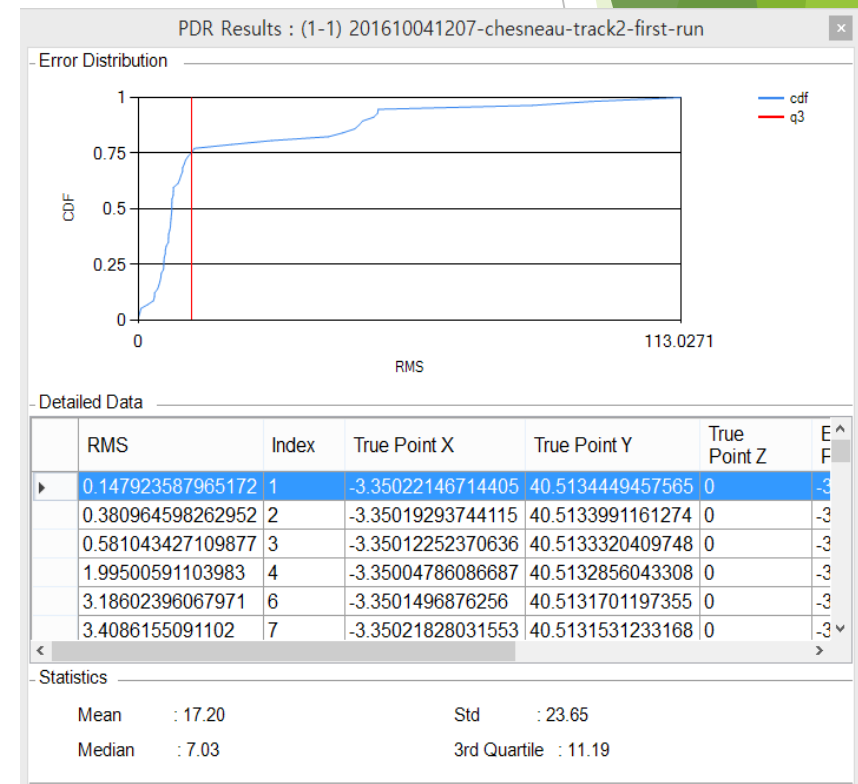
PDR Results : (1-1) 201610041207-chesneau-track2-first-run

×

Error Distribution

1
0.75
0.5
0.25
0

CDF

0
113.0271
RMS

cdf
q3

Detailed Data

| | RMS | Index | True Point X | True Point Y | True Point Z | E F |
|---|---|---|---|---|---|---|
| ▸ | 0.147923587965172 | 1 | -3.35022146714405 | 40.5134449457565 | 0 | -3 |
| | 0.380964598262952 | 2 | -3.35019293744115 | 40.5133991161274 | 0 | -3 |
| | 0.581043427109877 | 3 | -3.35012252370636 | 40.5133320409748 | 0 | -3 |
| | 1.99500591103983 | 4 | -3.35004786086687 | 40.5132856043308 | 0 | -3 |
| | 3.18602396067971 | 6 | -3.3501496876256 | 40.5131701197355 | 0 | -3 |
| | 3.4086155091102 | 7 | -3.35021828031553 | 40.5131531233168 | 0 | -3 |

Statistics

Mean : 17.20
Std : 23.65
Median : 7.03
3rd Quartile : 11.19